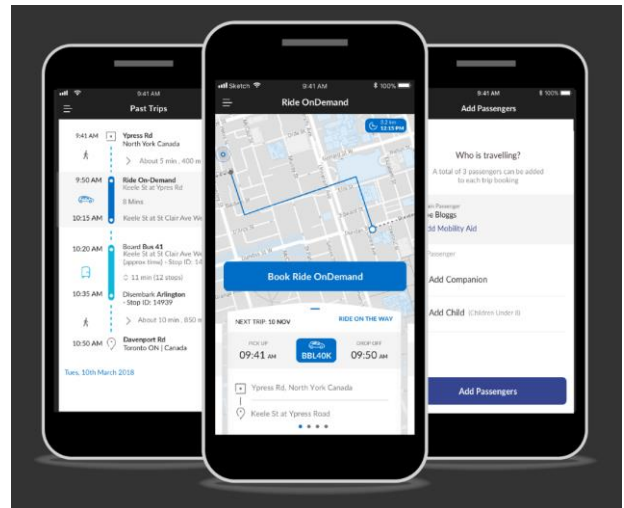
9:41 AM

Past Trips

9:41 AM Ypress Rd
North York Canada

About 5 min , 400 m

9:50 AM Ride On-Demand
Keele St at Ypress Rd

8 Mins

10:15 AM Keele St at St Clair Ave We

10:20 AM Board Bus 41
Keele St at St Clair Ave We
[approx time] - Stop ID: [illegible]

11 min (12 stops)

10:35 AM Disembark Arlington
- Stop ID: 14939

About 10 min , 850 m

10:50 AM Davenport Rd
Toronto ON | Canada

Tues, 10th March 2018

Sketch 9:41 AM 100%

Ride OnDemand

2.2 km
12:15 PM

Book Ride OnDemand

NEXT TRIP: 10 NOV

RIDE ON THE WAY

PICK UP
09:41 AM

BBL40K

DROP OFF
09:50 AM

Ypress Rd, North York Canada

Keele St at Ypress Road

9:41 AM 100%

Add Passengers

Who is travelling?

A total of 3 passengers can be added to each trip booking

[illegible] Passenger
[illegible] Bloggs
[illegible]d Mobility Aid

Passenger

Add Companion

Add Child (Children Under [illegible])

Add Passengers